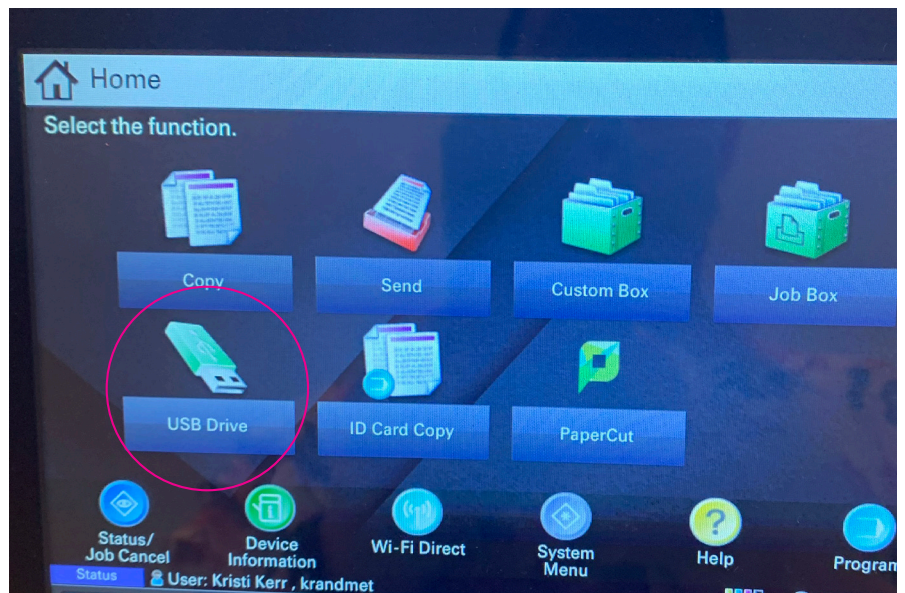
Home

Select the function.

Copy

Send

Custom Box

Job Box

USB Drive

ID Card Copy

PaperCut

Status/ Job Cancel

Device Information

Wi-Fi Direct

System Menu

Help

Program

Status

User: Kristi Kerr , krandmet